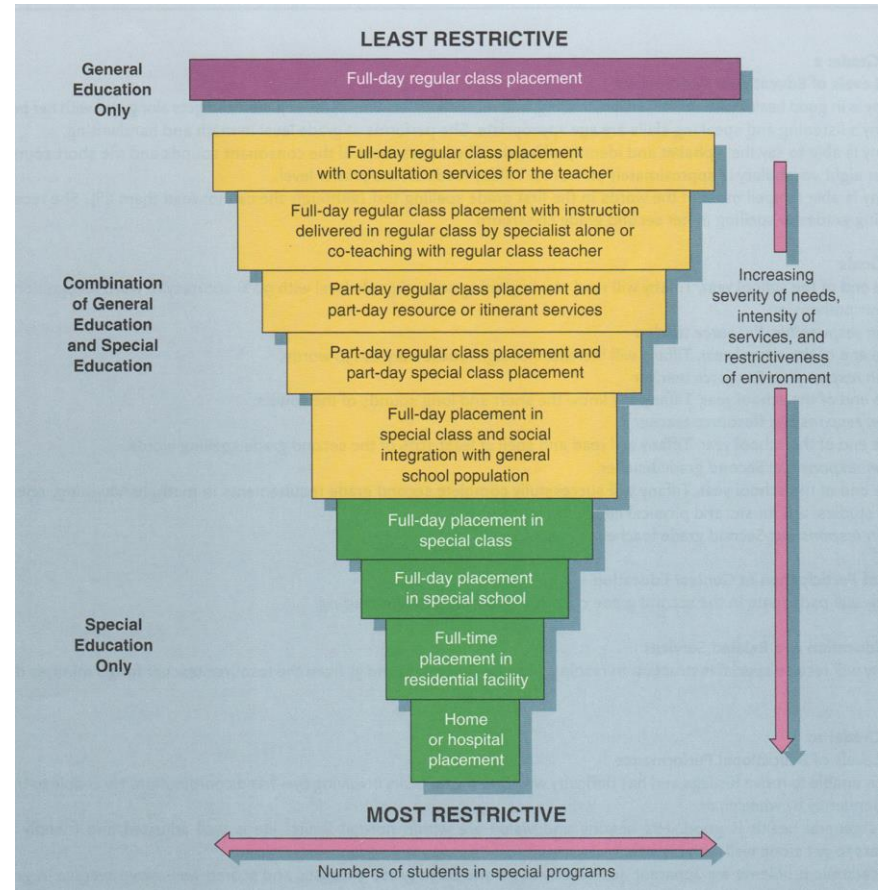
LEAST RESTRICTIVE

General Education Only

Full-day regular class placement

Full-day regular class placement with consultation services for the teacher

Full-day regular class placement with instruction delivered in regular class by specialist alone or co-teaching with regular class teacher

Combination of General Education and Special Education

Part-day regular class placement and part-day resource or itinerant services

Increasing severity of needs, intensity of services, and restrictiveness of environment

Part-day regular class placement and part-day special class placement

Full-day placement in special class and social integration with general school population

Full-day placement in special class

Full-day placement in special school

Special Education Only

Full-time placement in residential facility

Home or hospital placement

MOST RESTRICTIVE

Numbers of students in special programs